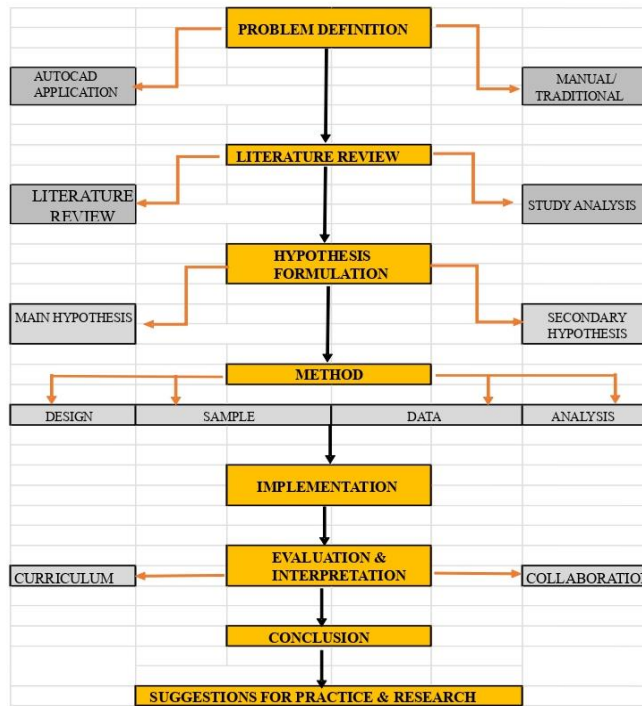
PROBLEM DEFINITION

AUTOCAD APPLICATION

MANUAL/ TRADITIONAL

LITERATURE REVIEW

LITERATURE REVIEW

STUDY ANALYSIS

HYPOTHESIS FORMULATION

MAIN HYPOTHESIS

SECONDARY HYPOTHESIS

METHOD

DESIGN

SAMPLE

DATA

ANALYSIS

IMPLEMENTATION

EVALUATION & INTERPRETATION

CURRICULUM

COLLABORATIO

CONCLUSION

SUGGESTIONS FOR PRACTICE & RESEARCH